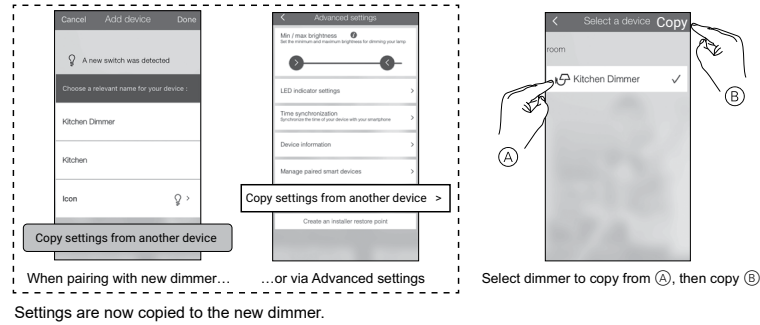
Cancel Add device Done

A new switch was detected

Choose a relevant name for your device

Kitchen Dimmer

Kitchen

Icon

Copy settings from another device

When pairing with new dimmer…

Advanced settings

Min / max brightness

Set the minimum and maximum brightness for dimming your lamp

LED indicator settings

Time synchronization

Synchronize the time of your device with your smartphone

Device information

Manage paired smart devices

Copy settings from another device >

Create an installer restore point

…or via Advanced settings

Select a device Copy

room

Kitchen Dimmer ✓

Ⓐ

Ⓑ

Select dimmer to copy from Ⓐ, then copy Ⓑ

Settings are now copied to the new dimmer.